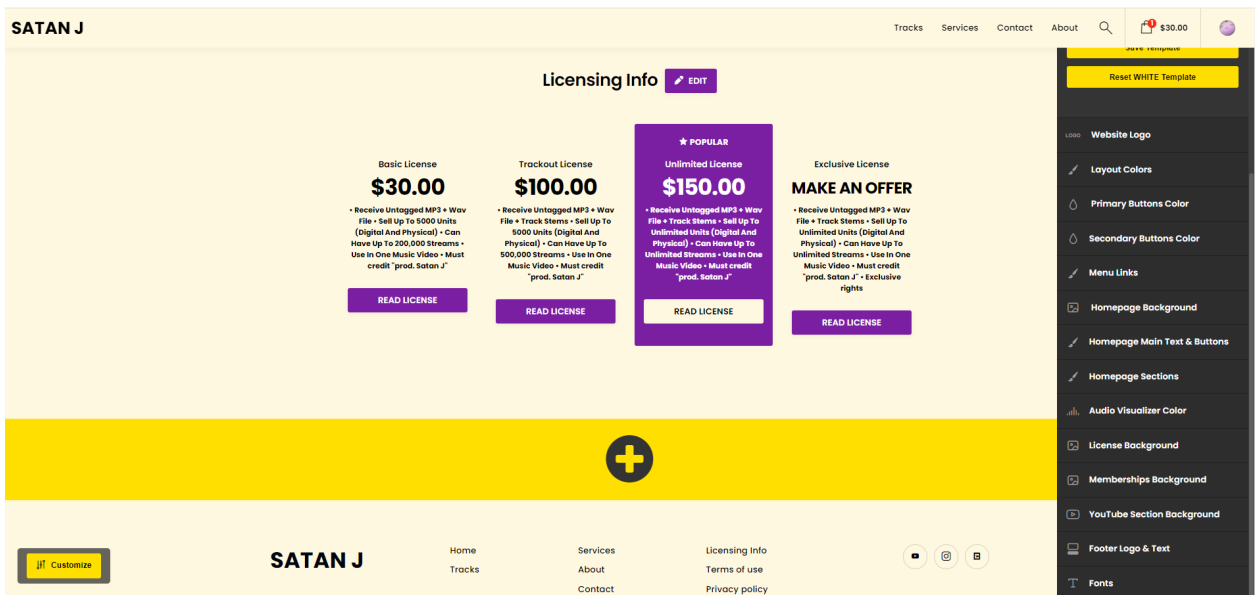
SATAN J

Tracks Services Contact About

1 $30.00

Save Template

Reset WHITE Template

LOGO Website Logo

Layout Colors

Primary Buttons Color

Secondary Buttons Color

Menu Links

Homepage Background

Homepage Main Text & Buttons

Homepage Sections

Audio Visualizer Color

License Background

Memberships Background

YouTube Section Background

Footer Logo & Text

Fonts

Licensing Info EDIT

Basic License
$30.00
• Receive Untagged MP3 + Wav File • Sell Up To 5000 Units (Digital And Physical) • Can Have Up To 200,000 Streams • Use In One Music Video • Must credit "prod. Satan J"
READ LICENSE

Trackout License
$100.00
• Receive Untagged MP3 + Wav File + Track Stems • Sell Up To 5000 Units (Digital And Physical) • Can Have Up To 500,000 Streams • Use In One Music Video • Must credit "prod. Satan J"
READ LICENSE

POPULAR
Unlimited License
$150.00
• Receive Untagged MP3 + Wav File + Track Stems • Sell Up To Unlimited Units (Digital And Physical) • Can Have Up To Unlimited Streams • Use In One Music Video • Must credit "prod. Satan J"
READ LICENSE

Exclusive License
MAKE AN OFFER
• Receive Untagged MP3 + Wav File + Track Stems • Sell Up To Unlimited Units (Digital And Physical) • Can Have Up To Unlimited Streams • Use In One Music Video • Must credit "prod. Satan J" • Exclusive rights
READ LICENSE

Customize

SATAN J

Home
Tracks

Services
About
Contact

Licensing Info
Terms of use
Privacy policy